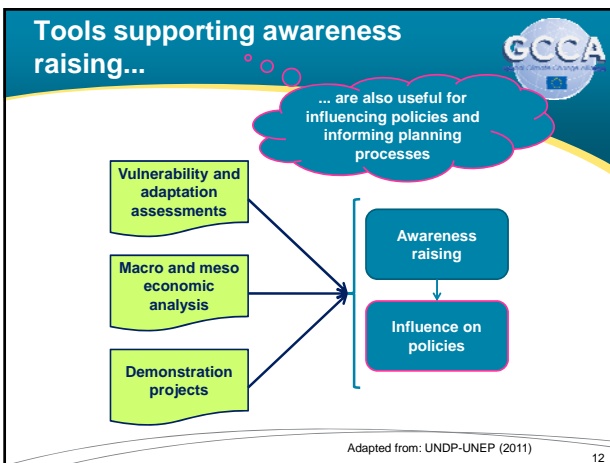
Tools supporting awareness raising...

GCCA

... are also useful for influencing policies and informing planning processes

Vulnerability and adaptation assessments

Macro and meso economic analysis

Demonstration projects

Awareness raising

Influence on policies

Adapted from: UNDP-UNEP (2011)

12